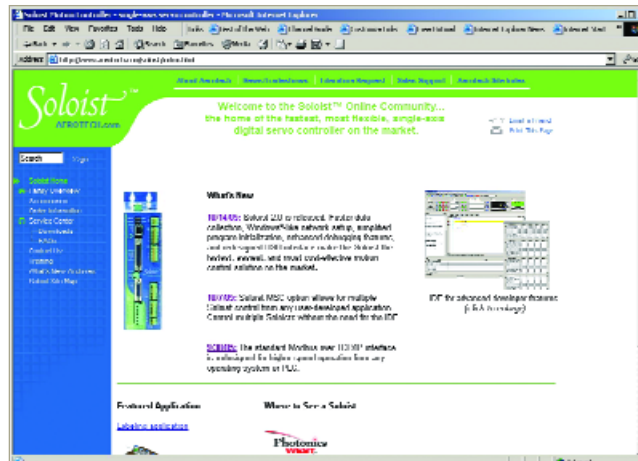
Soloist Motion Controller - single-axis servo controller - Microsoft Internet Explorer

File Edit View Favorites Tools Help

Address http://www.aerotech.com/soloist/index.html

About Aerotech | News/Tradeshows | Literature Request | Sales Support | Aerotech Web sites

Soloist™

AEROTECH.com

Welcome to the Soloist™ Online Community... the home of the fastest, most flexible, single-axis digital servo controller on the market.

Email a Friend
Print This Page

Search

Soloist Home
Family Overview
Accessories
Order Information
Service Center
Downloads
FAQs
Code of the
Webinar
What's New Archives
Soloist Site Map

What's New

10/14/05: Soloist 2.0 is released. Faster data collection, Windows®-like network setup, simplified program initialization, enhanced debugging features, and enhanced IDE interface make the Soloist the fastest, easiest, and most cost-effective motion control solution on the market.

10/7/05: Soloist MSC option allows for multiple Soloist control from any user-developed application. Control multiple Soloists without the need for the IDE

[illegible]: The standard Modbus over TCP/IP interface is redesigned for higher speed operation from any operating system or PLC.

IDE for advanced developer features
(click to enlarge)

Featured Application

Labeling application

Where to See a Soloist

Photonics West